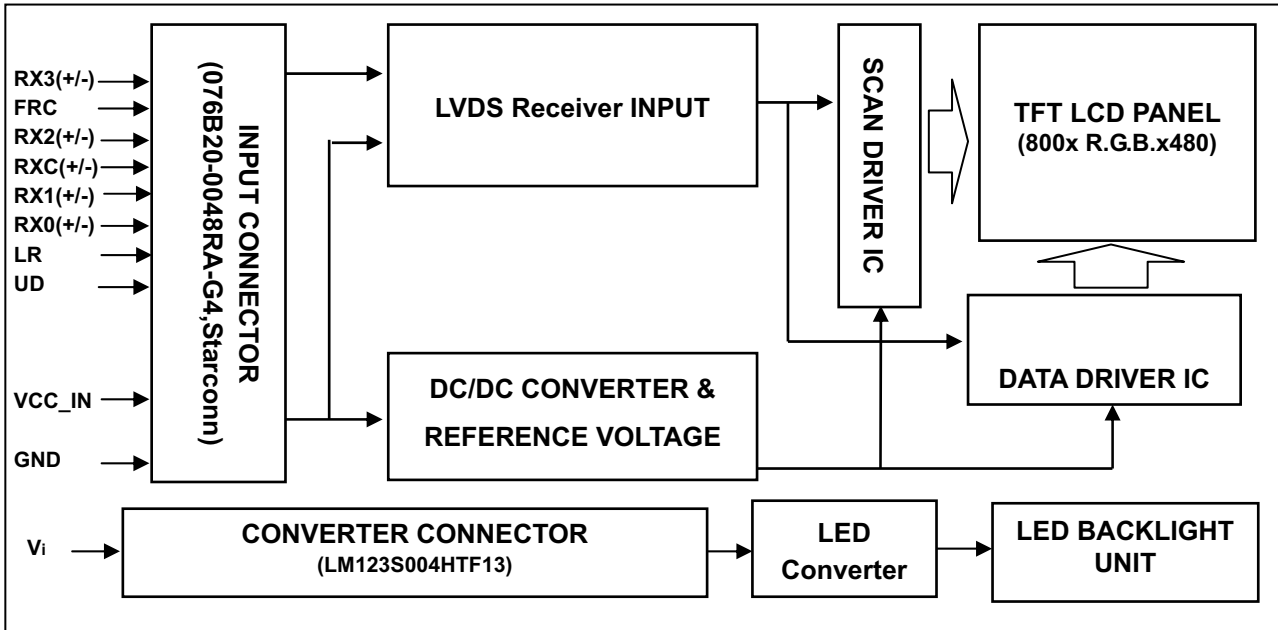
RX3(+/-)
FRC
RX2(+/-)
RXC(+/-)
RX1(+/-)
RX0(+/-)
LR
UD
VCC_IN
GND

INPUT CONNECTOR
(076B20-0048RA-G4,Starconn)

LVDS Receiver INPUT

SCAN DRIVER IC

TFT LCD PANEL
(800x R.G.B.x480)

DC/DC CONVERTER &
REFERENCE VOLTAGE

DATA DRIVER IC

$V_i$

CONVERTER CONNECTOR
(LM123S004HTF13)

LED
Converter

LED BACKLIGHT
UNIT